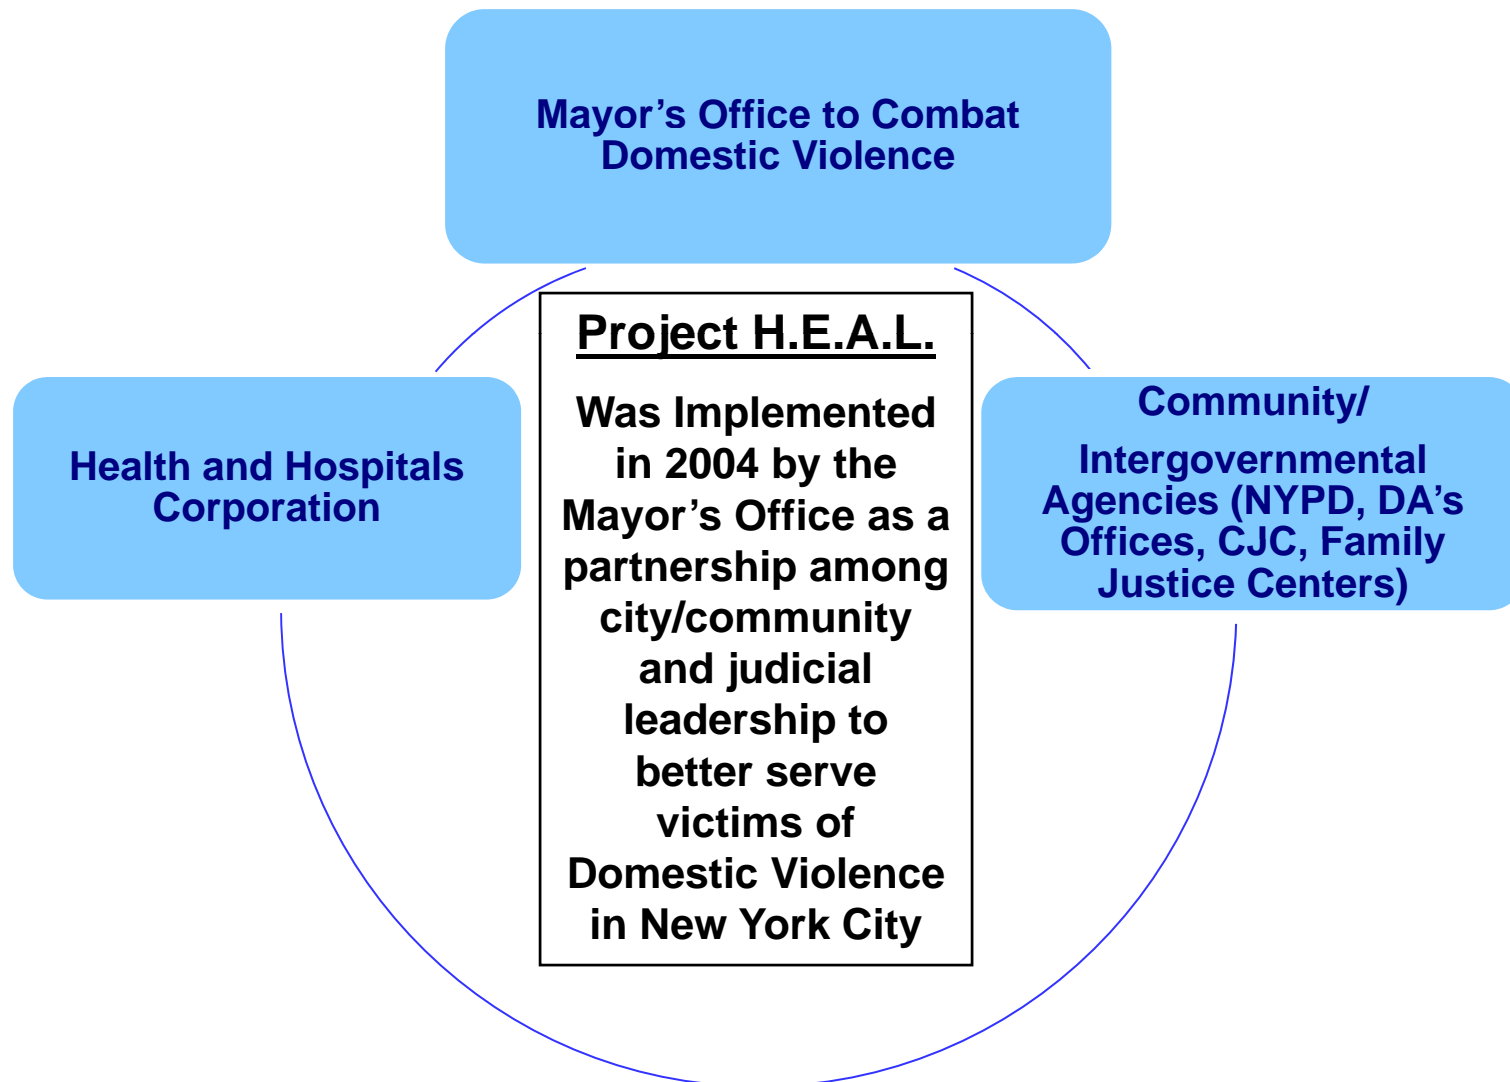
Mayor’s Office to Combat Domestic Violence

Health and Hospitals Corporation

Project H.E.A.L.

Was Implemented in 2004 by the Mayor’s Office as a partnership among city/community and judicial leadership to better serve victims of Domestic Violence in New York City

Community/

Intergovernmental Agencies (NYPD, DA’s Offices, CJC, Family Justice Centers)